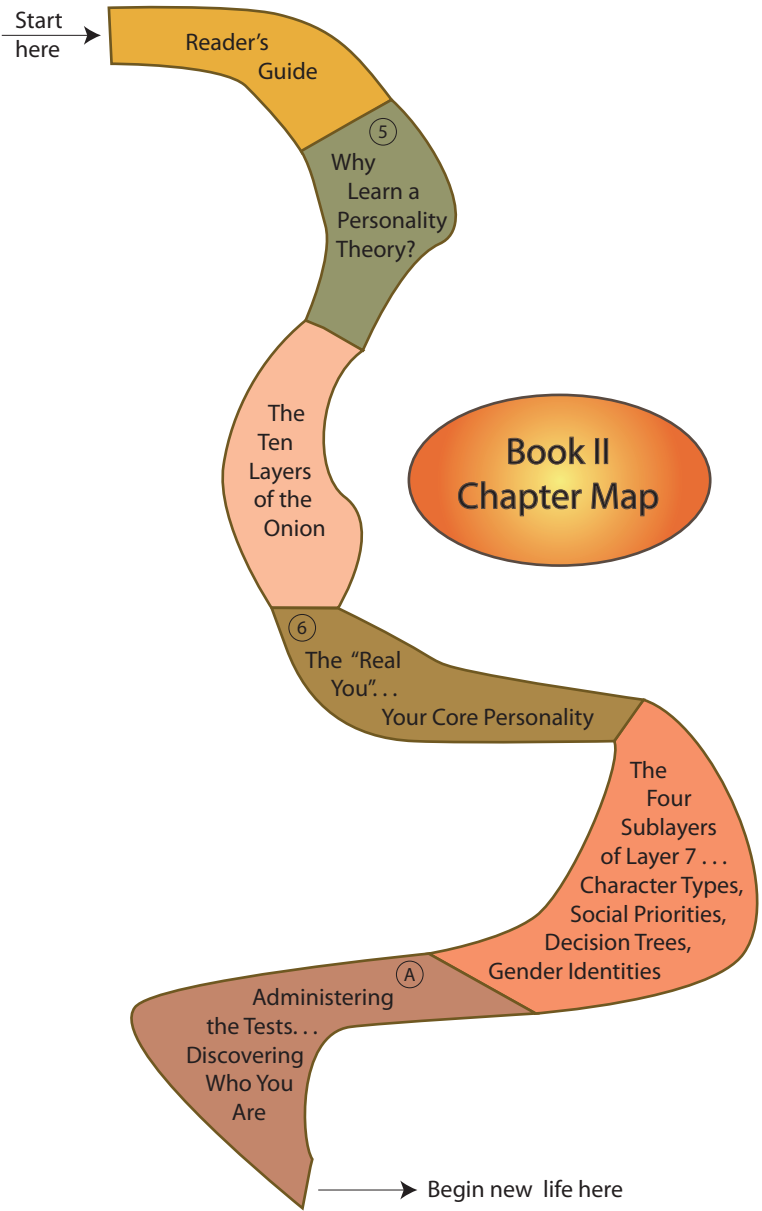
Start here

Reader's Guide

5

Why Learn a Personality Theory?

The Ten Layers of the Onion

Book II Chapter Map

6

The "Real You". . . Your Core Personality

The Four Sublayers of Layer 7 . . . Character Types, Social Priorities, Decision Trees, Gender Identities

A

Administering the Tests. . . Discovering Who You Are

Begin new life here